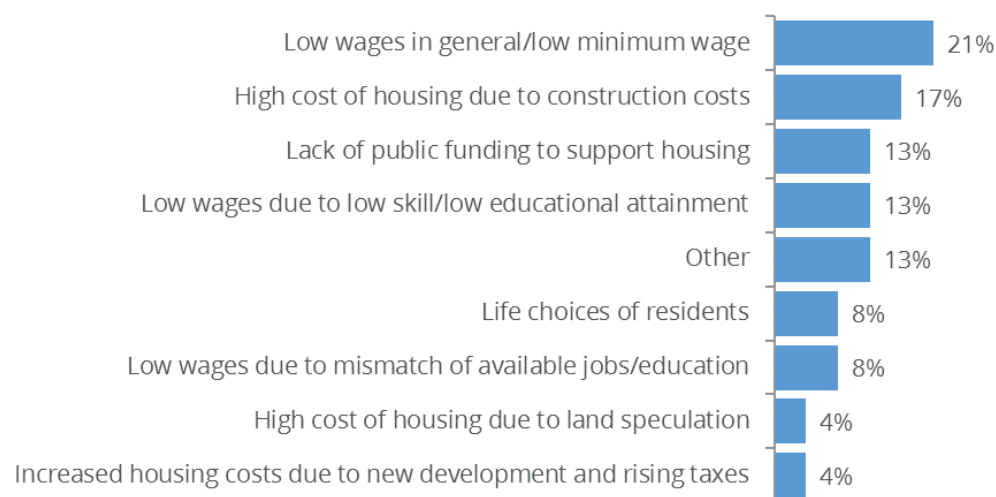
| | |
|---|---|
| Low wages in general/low minimum wage | 21% |
| High cost of housing due to construction costs | 17% |
| Lack of public funding to support housing | 13% |
| Low wages due to low skill/low educational attainment | 13% |
| Other | 13% |
| Life choices of residents | 8% |
| Low wages due to mismatch of available jobs/education | 8% |
| High cost of housing due to land speculation | 4% |
| Increased housing costs due to new development and rising taxes | 4% |